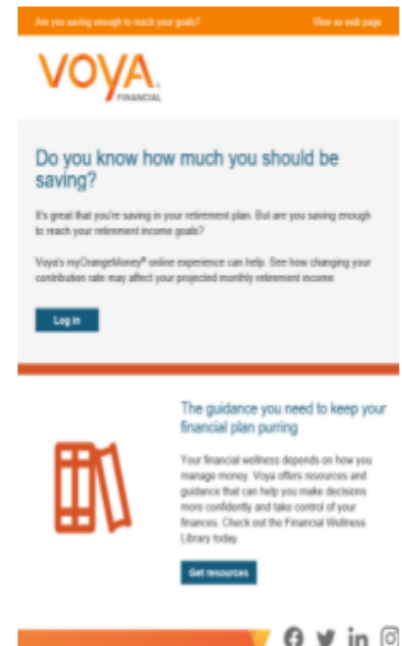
Are you saving enough to reach your goals?

View as web page

VOYA
FINANCIAL

Do you know how much you should be saving?

It's great that you're saving in your retirement plan. But are you saving enough to reach your retirement income goals?

Voya's myOrangeMoney® online experience can help. See how changing your contribution rate may affect your projected monthly retirement income.

Log in

The guidance you need to keep your financial plan purring

Your financial wellness depends on how you manage money. Voya offers resources and guidance that can help you make decisions more confidently and take control of your finances. Check out the Financial Wellness Library today.

Get resources